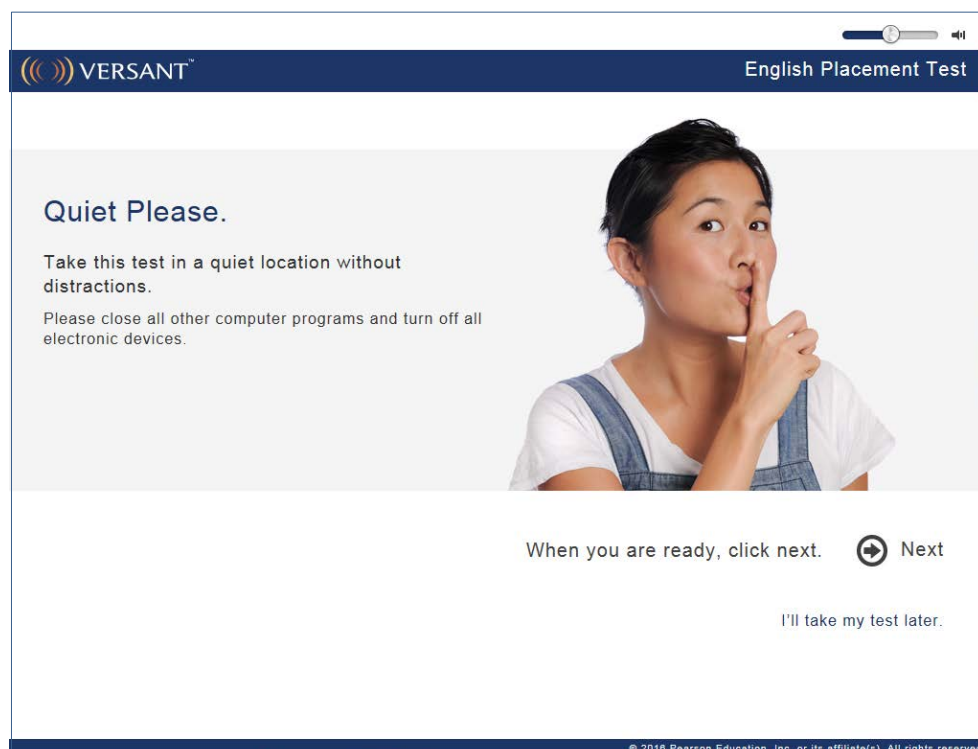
VERSANT™

English Placement Test

Quiet Please.

Take this test in a quiet location without distractions.

Please close all other computer programs and turn off all electronic devices.

When you are ready, click next.

Next

I'll take my test later.

© 2016 Pearson Education, Inc. or its affiliate(s). All rights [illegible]